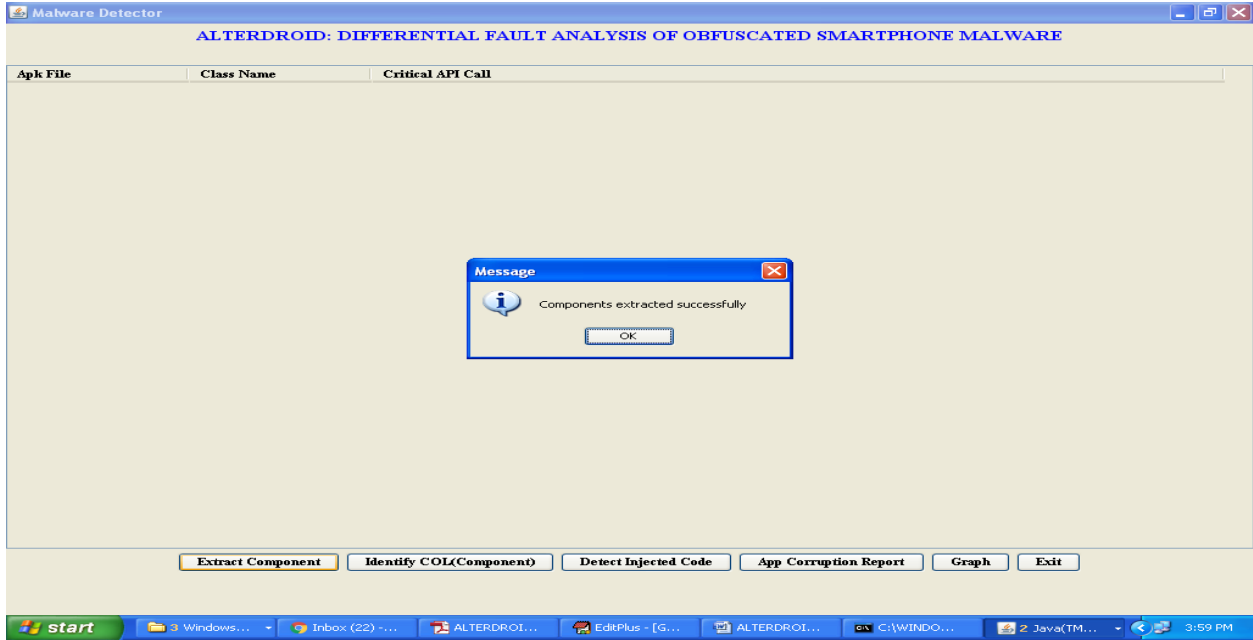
Malware Detector

ALTERDROID: DIFFERENTIAL FAULT ANALYSIS OF OBFUSCATED SMARTPHONE MALWARE

| Apk File | Class Name | Critical API Call |
|---|---|---|

Message

Components extracted successfully

OK

Extract Component | Identify COL(Component) | Detect Injected Code | App Corruption Report | Graph | Exit

start | 3 Windows... | Inbox (22) -... | ALTERDROI... | EditPlus - [G... | ALTERDROI... | C:\WINDO... | 2 Java(TM... | 3:59 PM